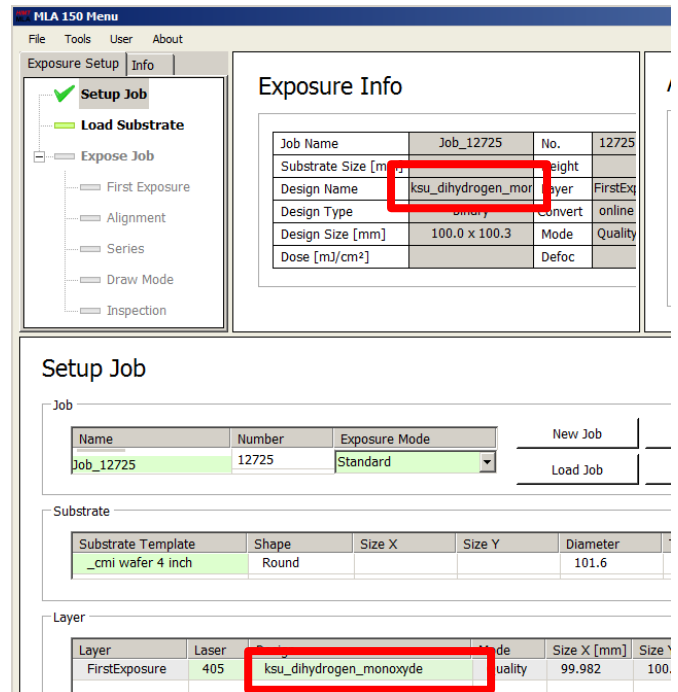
MLA 150 Menu

File Tools User About

Exposure Setup Info

Setup Job
Load Substrate
Expose Job
First Exposure
Alignment
Series
Draw Mode
Inspection

Exposure Info

| Job Name | Job_12725 | No. | 12725 |
|---|---|---|---|
| Substrate Size [m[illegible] | | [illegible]eight | |
| Design Name | ksu_dihydrogen_mor | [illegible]ayer | FirstExp |
| Design Type | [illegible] | Convert | online |
| Design Size [mm] | 100.0 x 100.3 | Mode | Quality |
| Dose [mJ/cm²] | | Defoc | |

Setup Job

Job

| Name | Number | Exposure Mode |
|---|---|---|
| Job_12725 | 12725 | Standard |

New Job
Load Job

Substrate

| Substrate Template | Shape | Size X | Size Y | Diameter |
|---|---|---|---|---|
| _cmi wafer 4 inch | Round | | | 101.6 |

Layer

| Layer | Laser | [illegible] | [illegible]ode | Size X [mm] | Size Y |
|---|---|---|---|---|---|
| FirstExposure | 405 | ksu_dihydrogen_monoxyde | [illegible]uality | 99.982 | 100. |